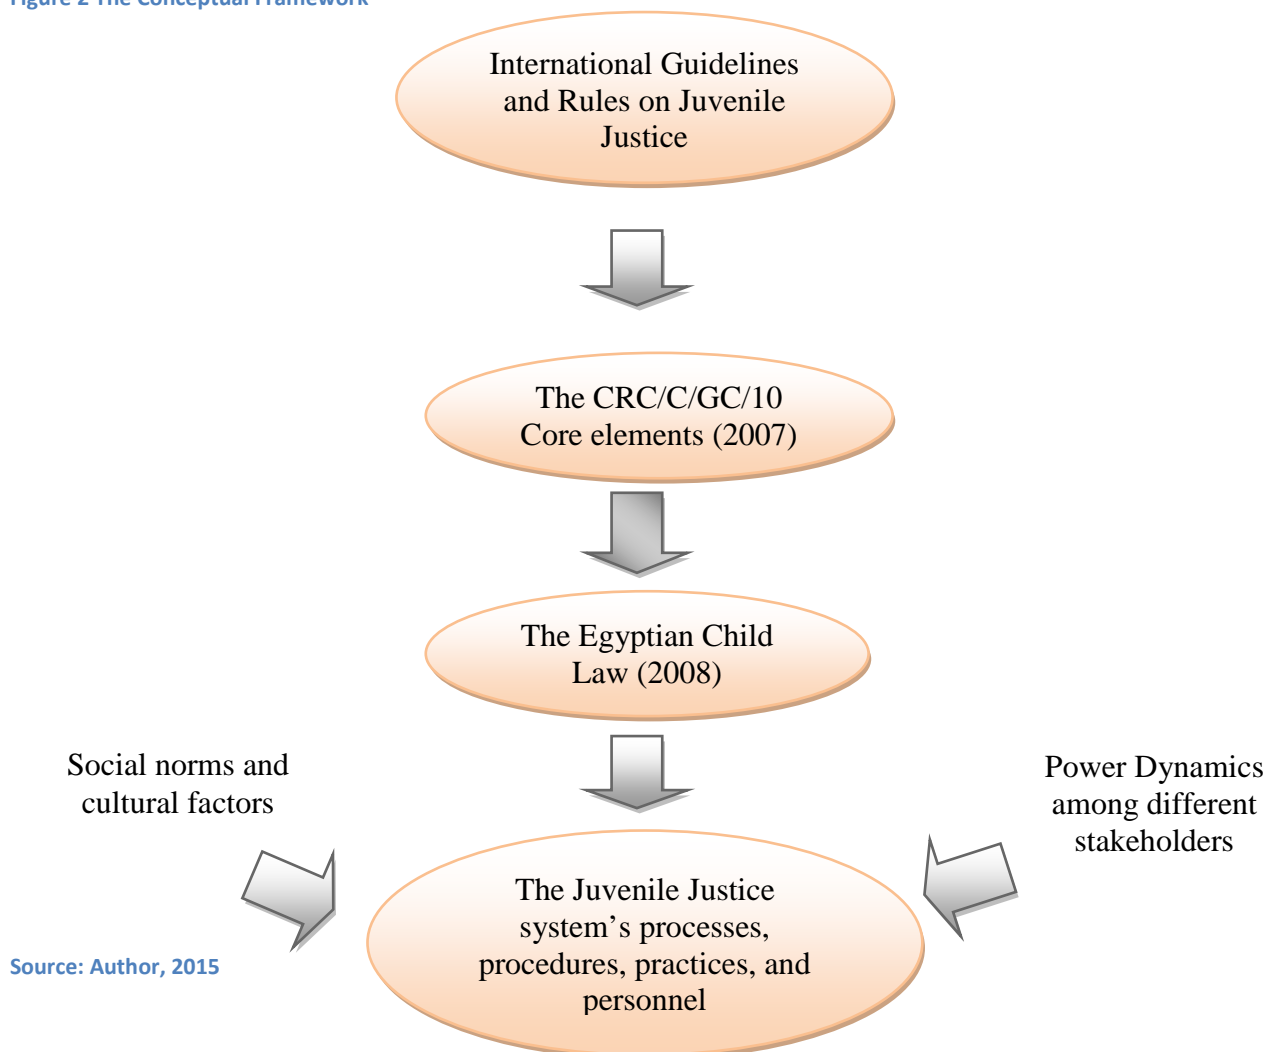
Figure 2 The Conceptual Framework

International Guidelines and Rules on Juvenile Justice

The CRC/C/GC/10 Core elements (2007)

The Egyptian Child Law (2008)

Social norms and cultural factors

Power Dynamics among different stakeholders

The Juvenile Justice system's processes, procedures, practices, and personnel

Source: Author, 2015